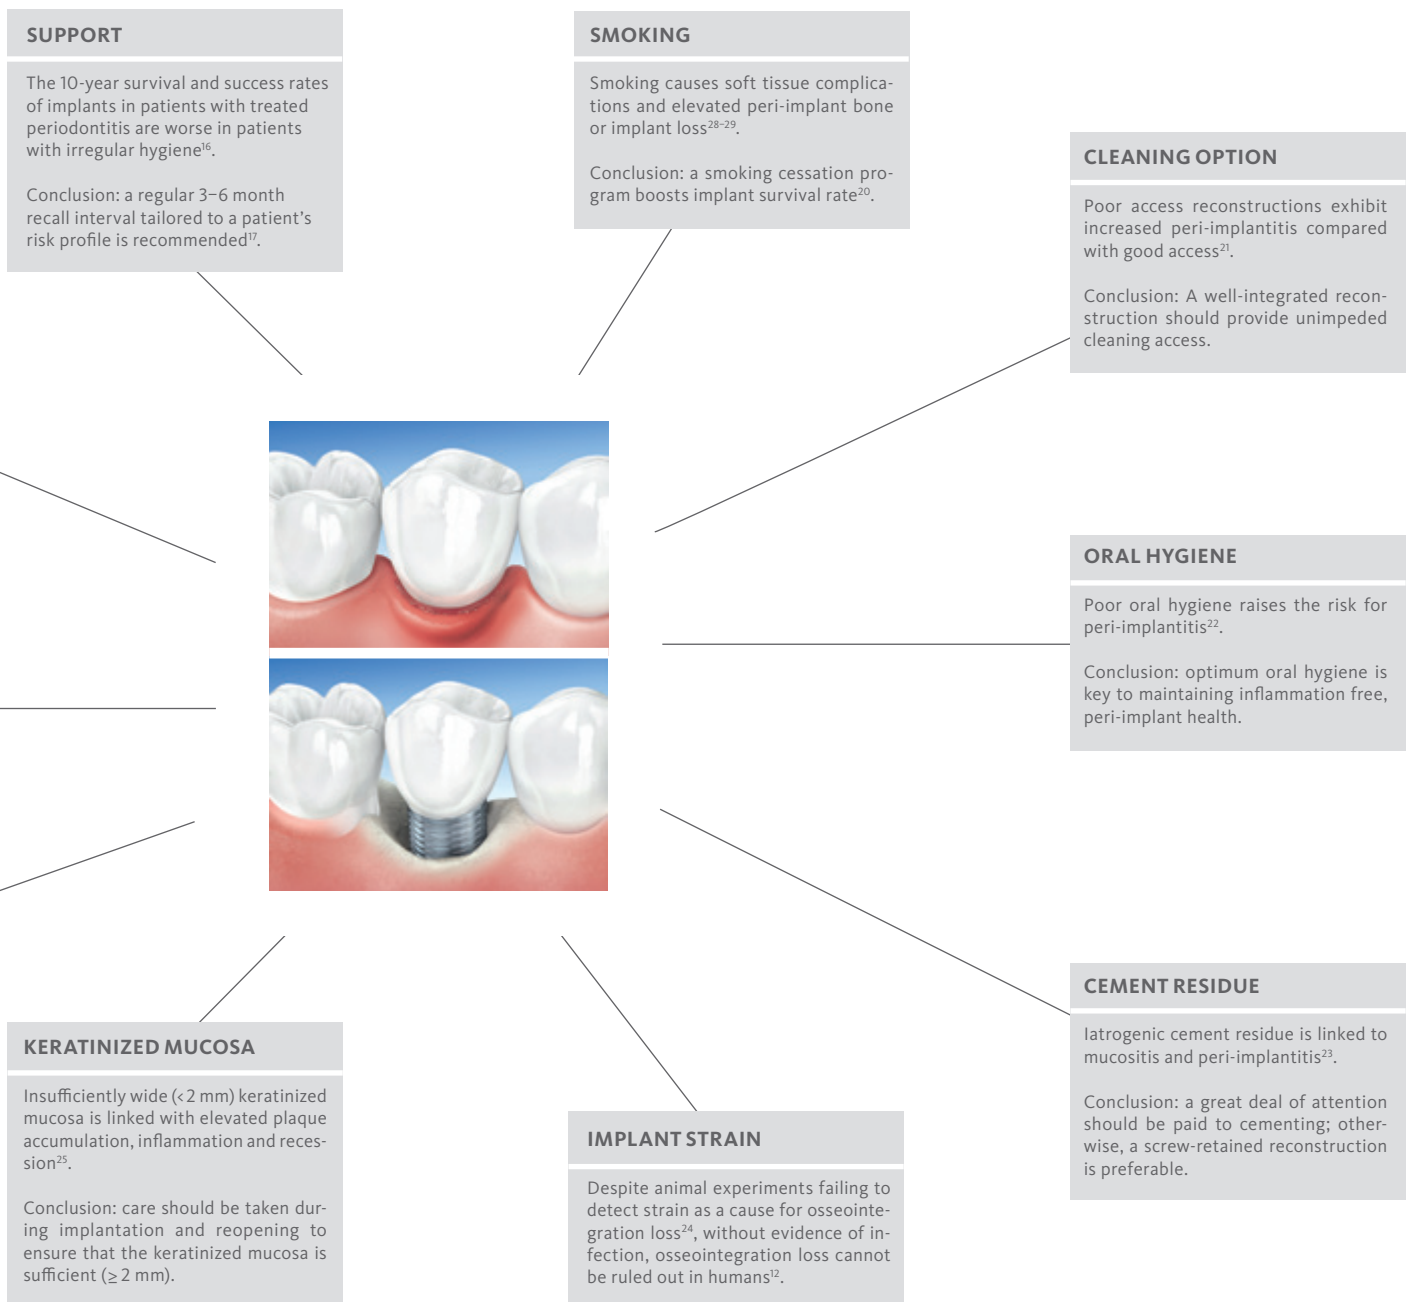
SUPPORT

The 10-year survival and success rates of implants in patients with treated periodontitis are worse in patients with irregular hygiene$^{16}$.

Conclusion: a regular 3–6 month recall interval tailored to a patient's risk profile is recommended$^{17}$.

SMOKING

Smoking causes soft tissue complications and elevated peri-implant bone or implant loss$^{28-29}$.

Conclusion: a smoking cessation program boosts implant survival rate$^{20}$.

CLEANING OPTION

Poor access reconstructions exhibit increased peri-implantitis compared with good access$^{21}$.

Conclusion: A well-integrated reconstruction should provide unimpeded cleaning access.

ORAL HYGIENE

Poor oral hygiene raises the risk for peri-implantitis$^{22}$.

Conclusion: optimum oral hygiene is key to maintaining inflammation free, peri-implant health.

CEMENT RESIDUE

Iatrogenic cement residue is linked to mucositis and peri-implantitis$^{23}$.

Conclusion: a great deal of attention should be paid to cementing; otherwise, a screw-retained reconstruction is preferable.

KERATINIZED MUCOSA

Insufficiently wide (< 2 mm) keratinized mucosa is linked with elevated plaque accumulation, inflammation and recession$^{25}$.

Conclusion: care should be taken during implantation and reopening to ensure that the keratinized mucosa is sufficient (≥ 2 mm).

IMPLANT STRAIN

Despite animal experiments failing to detect strain as a cause for osseointegration loss$^{24}$, without evidence of infection, osseointegration loss cannot be ruled out in humans$^{12}$.